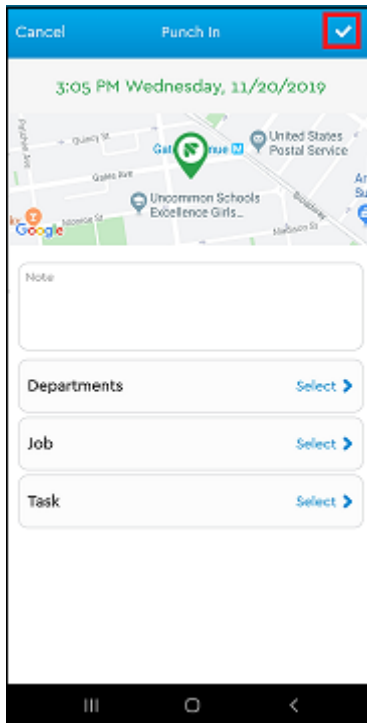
Cancel Punch In

3:05 PM Wednesday, 11/20/2019

Quincy St
Gal nue
United States Postal Service
Gates Ave
Uncommon Schools Excellence Girls...
Monroe St
Broadway
Madison St
Google

Note

Departments Select

Job Select

Task Select